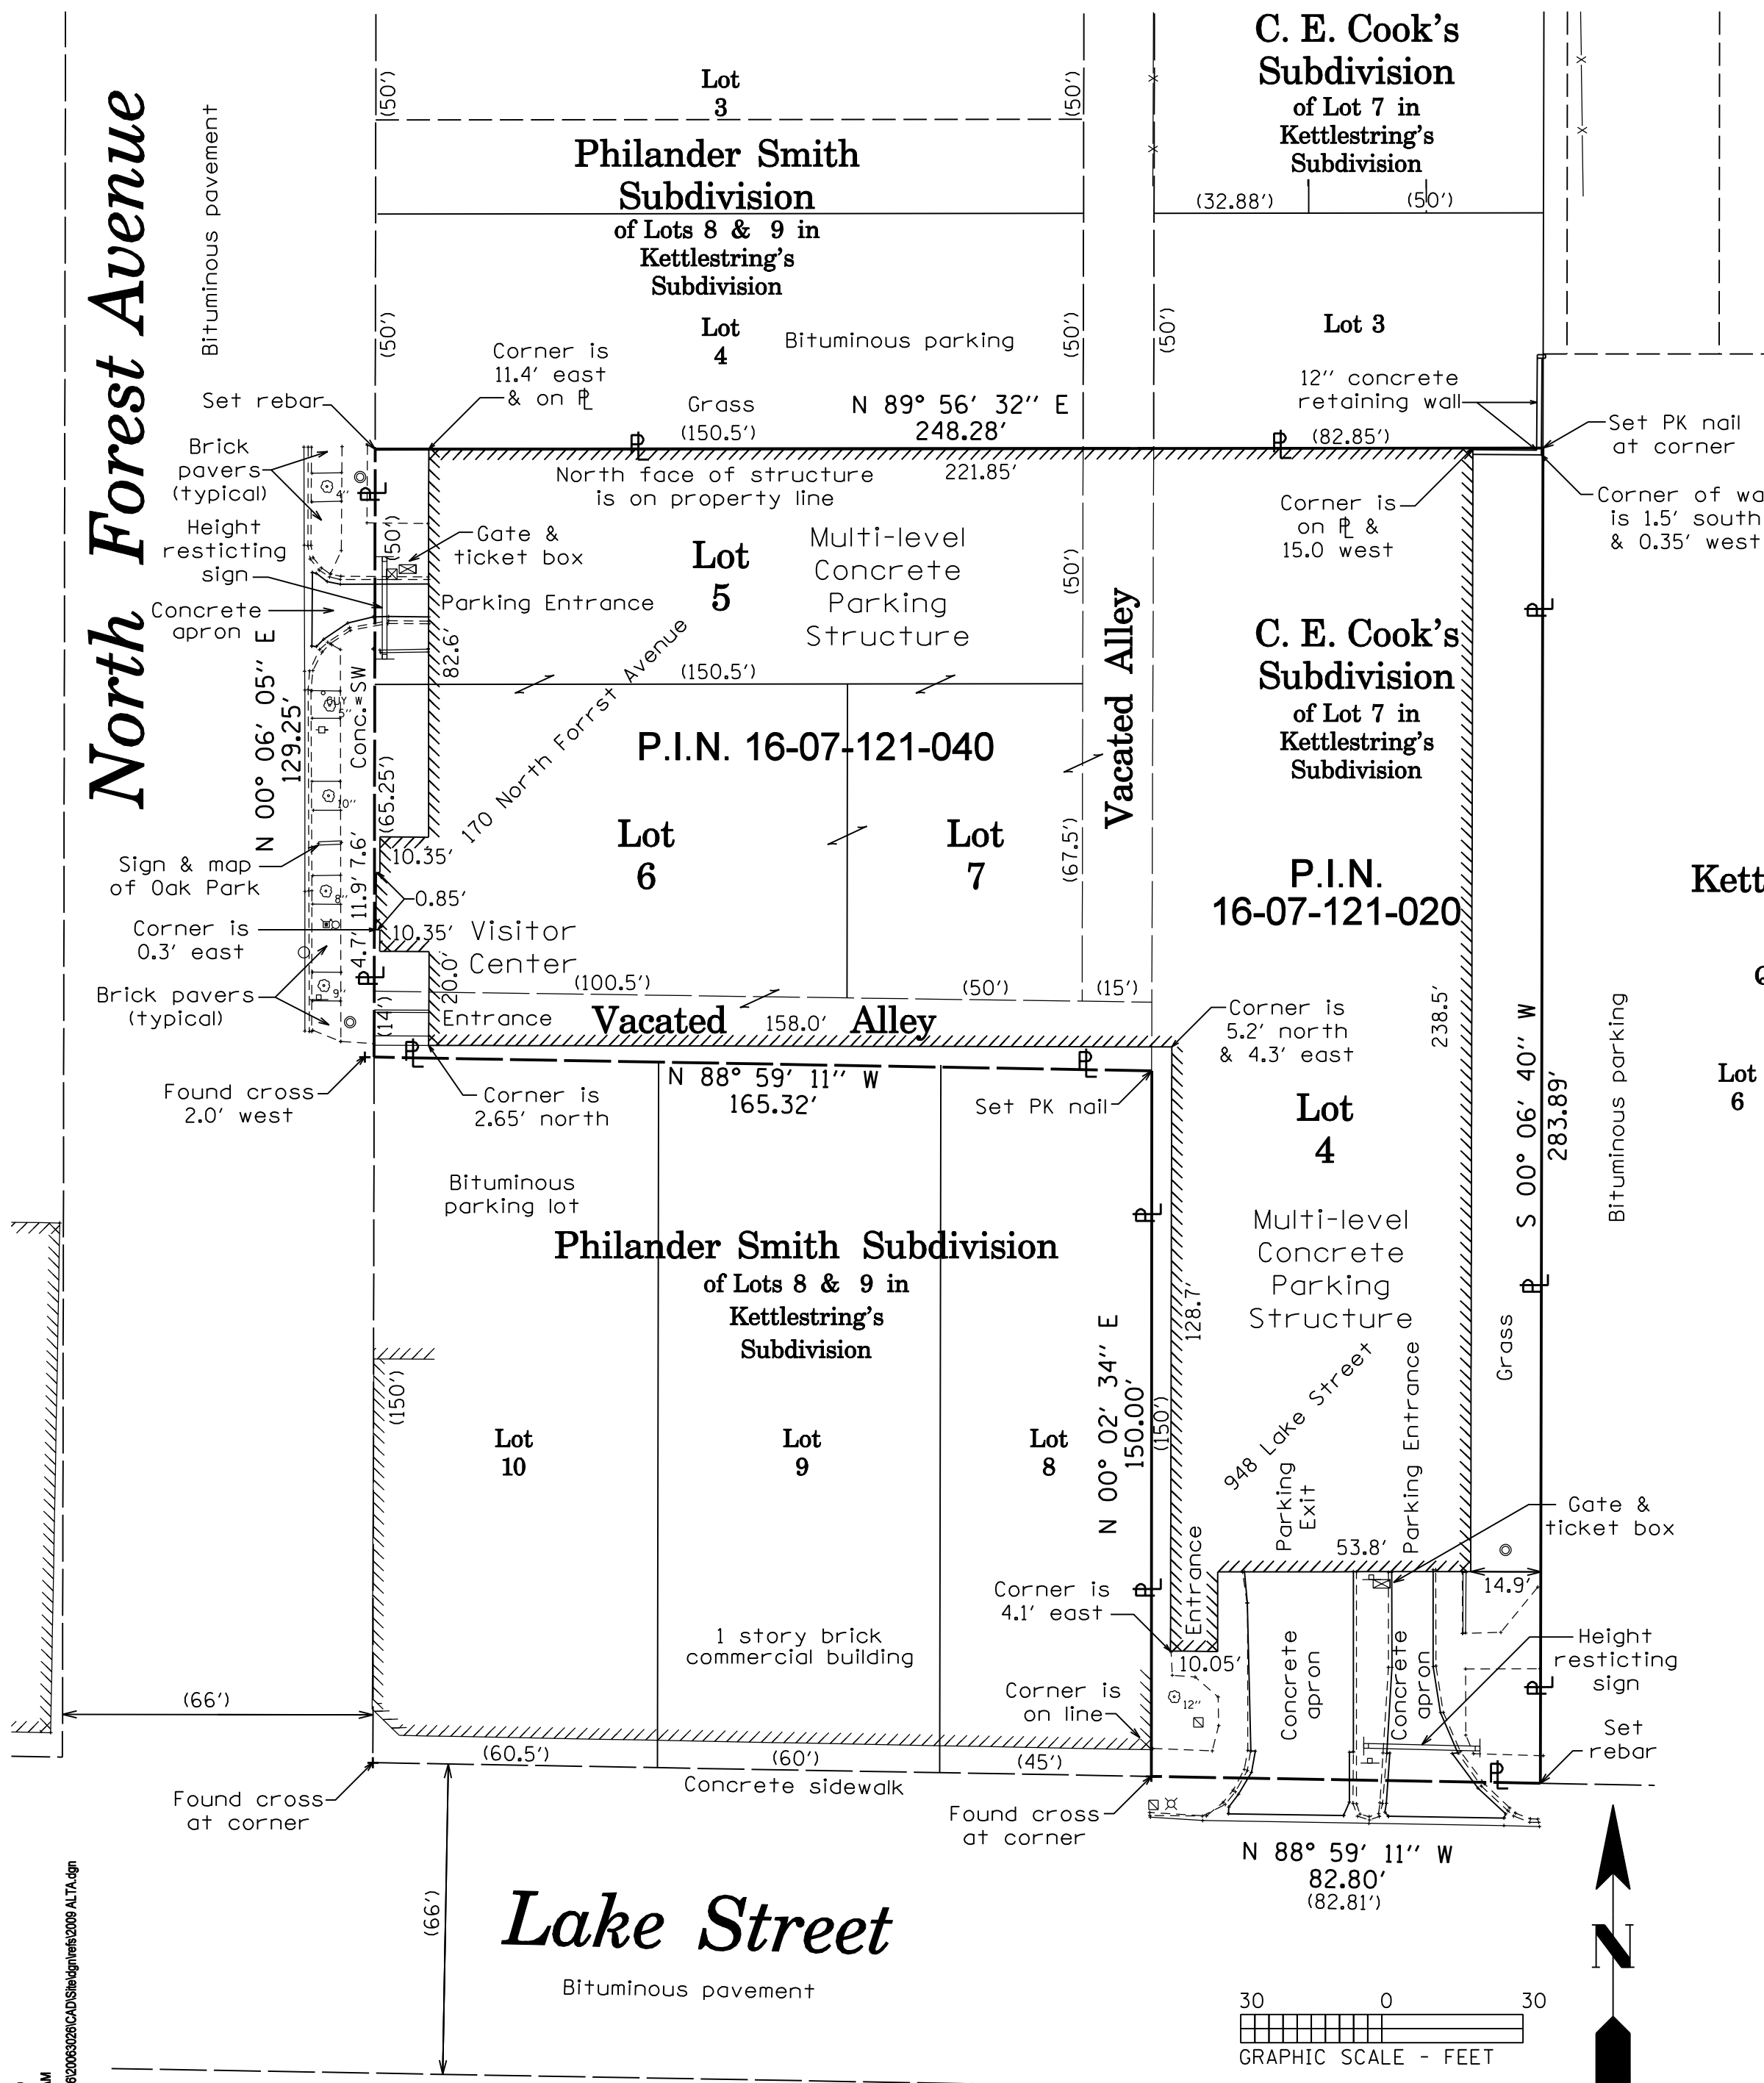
North Forest Avenue

Bituminous pavement

Lot 3

(50')

(50')

Philander Smith Subdivision of Lots 8 & 9 in Kettlestring's Subdivision

C. E. Cook's Subdivision of Lot 7 in Kettlestring's Subdivision

(32.88')

(50')

Lot 3

(50')

Lot 4

Bituminous parking

(50')

(50')

Corner is 11.4' east & on ℘

Set rebar

Grass

(150.5')

N 89° 56' 32" E 248.28'

12" concrete retaining wall

(82.85')

Set PK nail at corner

Corner of wa is 1.5' south & 0.35' west

Brick pavers (typical)

Height resticting sign

Concrete apron

North face of structure is on property line

221.85'

Corner is on ℘ & 15.0 west

Gate & ticket box

(50')

Lot 5

Multi-level Concrete Parking Structure

(50')

Parking Entrance

82.6'

(150.5')

170 North Forrst Avenue

Vacated Alley

C. E. Cook's Subdivision of Lot 7 in Kettlestring's Subdivision

N 00° 06' 05" E 129.25'

Conc. SW

P.I.N. 16-07-121-040

(65.25')

Lot 6

Lot 7

(67.5')

P.I.N. 16-07-121-020

Kett

Sign & map of Oak Park

10.35'

7.6'

11.9'

0.85'

Corner is 0.3' east

10.35'

Visitor Center

4.7'

20.0'

(100.5')

(50')

(15')

Brick pavers (typical)

(14')

Entrance

Vacated

158.0'

Alley

Corner is 5.2' north & 4.3' east

238.5'

S 00° 06' 40" W 283.89'

Bituminous parking

Lot 6

Found cross 2.0' west

Corner is 2.65' north

N 88° 59' 11" W 165.32'

Set PK nail

Lot 4

Bituminous parking lot

Multi-level Concrete Parking Structure

Philander Smith Subdivision of Lots 8 & 9 in Kettlestring's Subdivision

128.7'

Grass

948 Lake Street

(150')

N 00° 02' 34" E 150.00'

(150')

Lot 10

Lot 9

Lot 8

Parking Exit

Parking Entrance

Entrance

53.8'

Gate & ticket box

14.9'

Corner is 4.1' east

1 story brick commercial building

10.05'

Concrete apron

Concrete apron

Height resticting sign

(66')

Corner is on line

Set rebar

(60.5')

(60')

(45')

Concrete sidewalk

Found cross at corner

Found cross at corner

N 88° 59' 11" W 82.80' (82.81')

(66')

Lake Street

Bituminous pavement

30 0 30

GRAPHIC SCALE - FEET

N

6\20063028\CAD\Site\dgn\refs\2009 ALTA.dgn